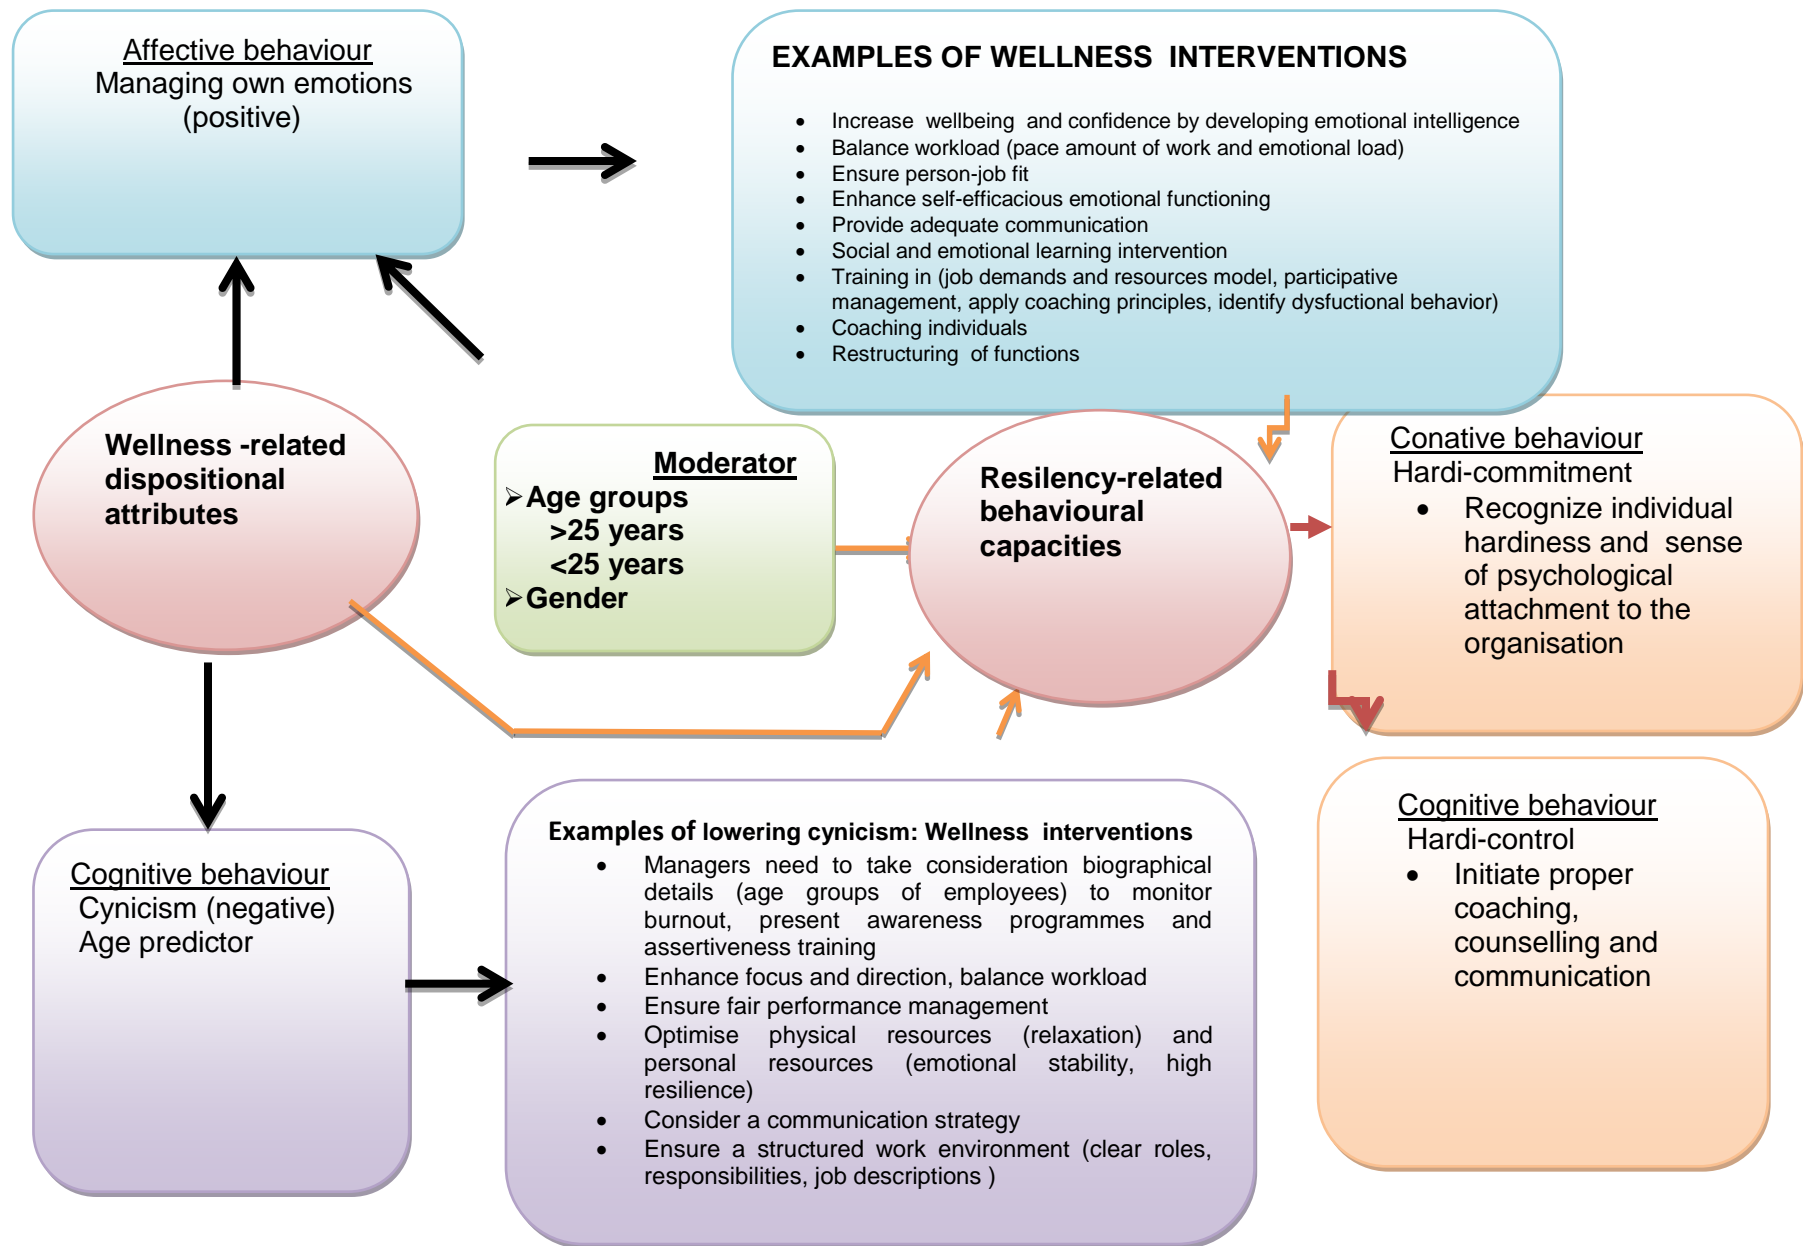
Affective behaviour
Managing own emotions (positive)

EXAMPLES OF WELLNESS INTERVENTIONS

- Increase wellbeing and confidence by developing emotional intelligence
- Balance workload (pace amount of work and emotional load)
- Ensure person-job fit
- Enhance self-efficacious emotional functioning
- Provide adequate communication
- Social and emotional learning intervention
- Training in (job demands and resources model, participative management, apply coaching principles, identify dysfuctional behavior)
- Coaching individuals
- Restructuring of functions

Wellness -related dispositional attributes

Moderator
➢Age groups
>25 years
<25 years
➢Gender

Resiliency-related behavioural capacities

Conative behaviour
Hardi-commitment
- Recognize individual hardiness and sense of psychological attachment to the organisation

Cognitive behaviour
Cynicism (negative)
Age predictor

Examples of lowering cynicism: Wellness interventions
- Managers need to take consideration biographical details (age groups of employees) to monitor burnout, present awareness programmes and assertiveness training
- Enhance focus and direction, balance workload
- Ensure fair performance management
- Optimise physical resources (relaxation) and personal resources (emotional stability, high resilience)
- Consider a communication strategy
- Ensure a structured work environment (clear roles, responsibilities, job descriptions )

Cognitive behaviour
Hardi-control
- Initiate proper coaching, counselling and communication